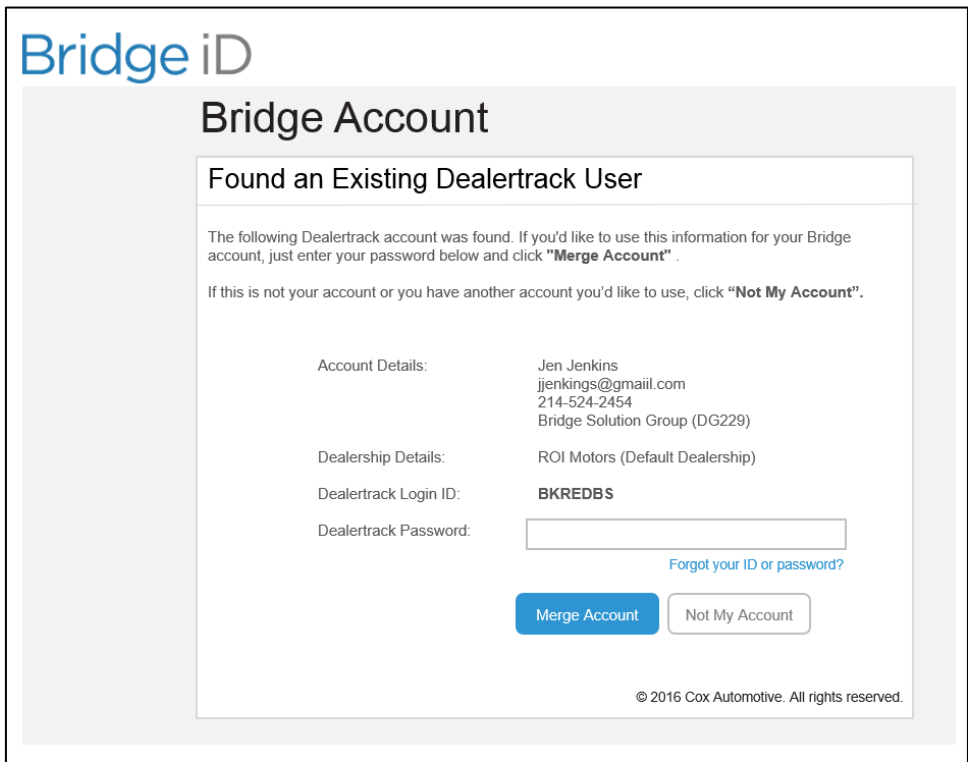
Bridge iD

Bridge Account

Found an Existing Dealertrack User

The following Dealertrack account was found. If you'd like to use this information for your Bridge account, just enter your password below and click **"Merge Account"** .

If this is not your account or you have another account you'd like to use, click **"Not My Account".**

Account Details: Jen Jenkins
jjenkings@gmaiil.com
214-524-2454
Bridge Solution Group (DG229)

Dealership Details: ROI Motors (Default Dealership)

Dealertrack Login ID: **BKREDBS**

Dealertrack Password:

Forgot your ID or password?

Merge Account

Not My Account

© 2016 Cox Automotive. All rights reserved.